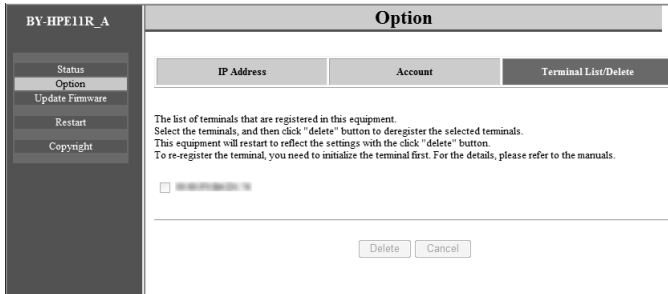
BY-HPE11R_A

Status
Option
Update Firmware
Restart
Copyright

Option

IP Address | Account | Terminal List/Delete

The list of terminals that are registered in this equipment.
Select the terminals, and then click "delete" button to deregister the selected terminals.
This equipment will restart to reflect the settings with the click "delete" button.
To re-register the terminal, you need to initialize the terminal first. For the details, please refer to the manuals.

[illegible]

Delete Cancel